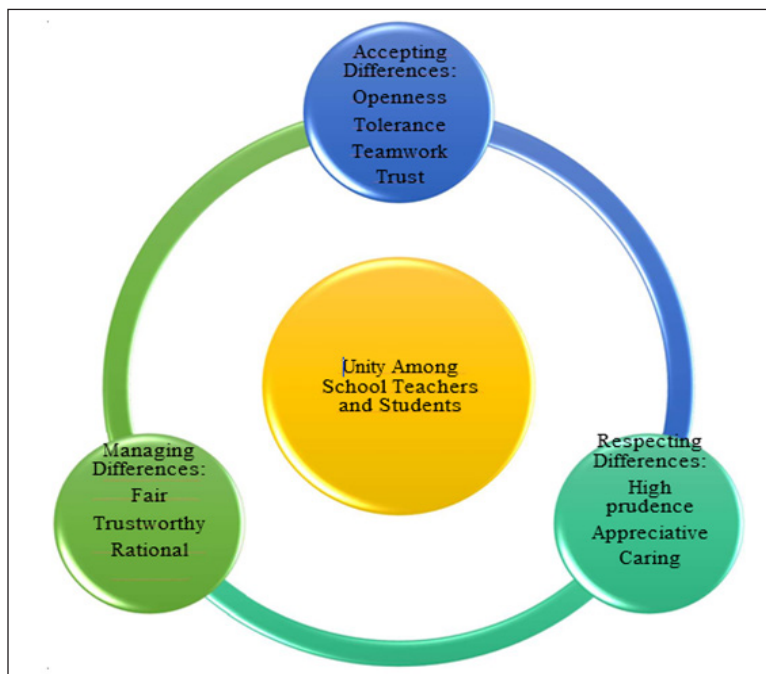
Accepting Differences:
Openness
Tolerance
Teamwork
Trust

Unity Among School Teachers and Students

Managing Differences:
Fair
Trustworthy
Rational

Respecting Differences:
High prudence
Appreciative
Caring